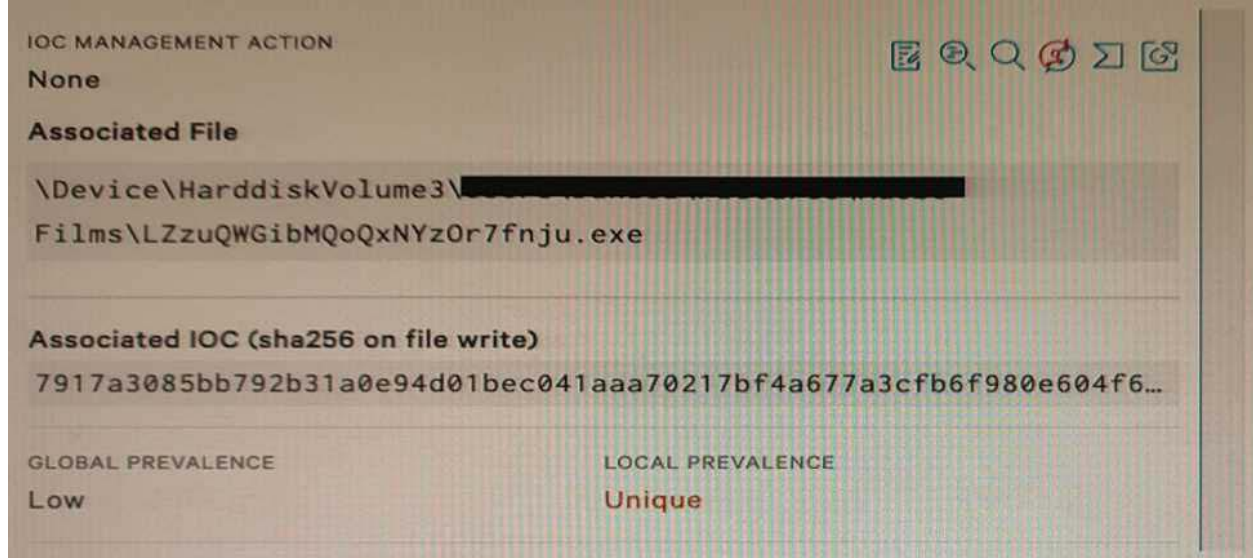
IOC MANAGEMENT ACTION

None

Associated File

\Device\HarddiskVolume3\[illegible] Films\LZzuQWGibMQoQxNYzOr7fnju.exe

Associated IOC (sha256 on file write)

7917a3085bb792b31a0e94d01bec041aaa70217bf4a677a3cfb6f980e604f6...

GLOBAL PREVALENCE

Low

LOCAL PREVALENCE

Unique